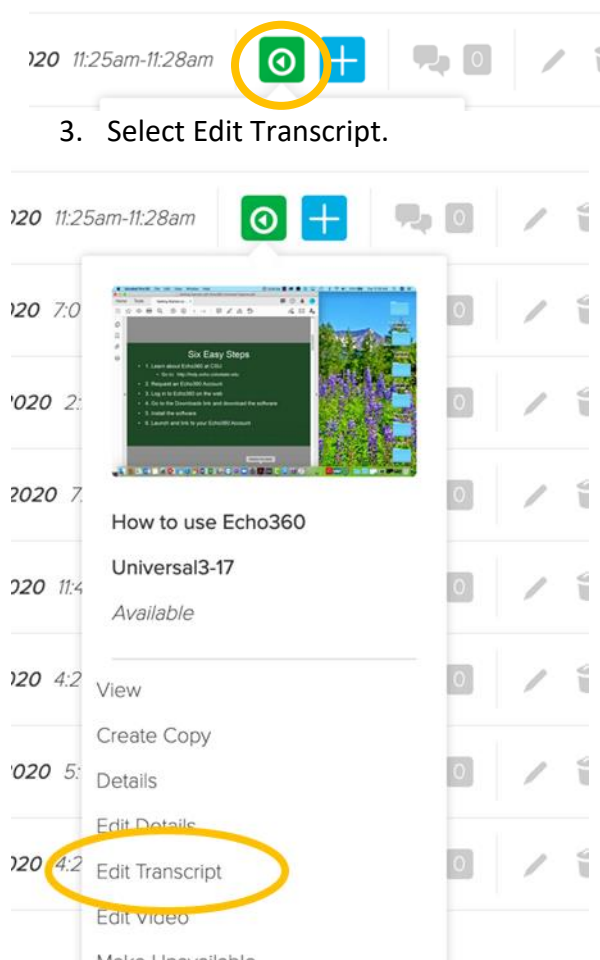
020 11:25am-11:28am

0

3. Select Edit Transcript.

020 11:25am-11:28am

0

020 7:0

020 2:

2020 7.

020 11:4

020 4:2

020 5:

020 4:2

Six Easy Steps

1. Learn about Echo360 at CSU

2. Request an Echo360 Account

3. Log in to Echo360 on the web

4. Go to the Downloads link and download the software

5. Install the software

6. Launch and link to your Echo360 Account

How to use Echo360

Universal3-17

Available

View

Create Copy

Details

Edit Details

Edit Transcript

Edit Video

Make Unavailable